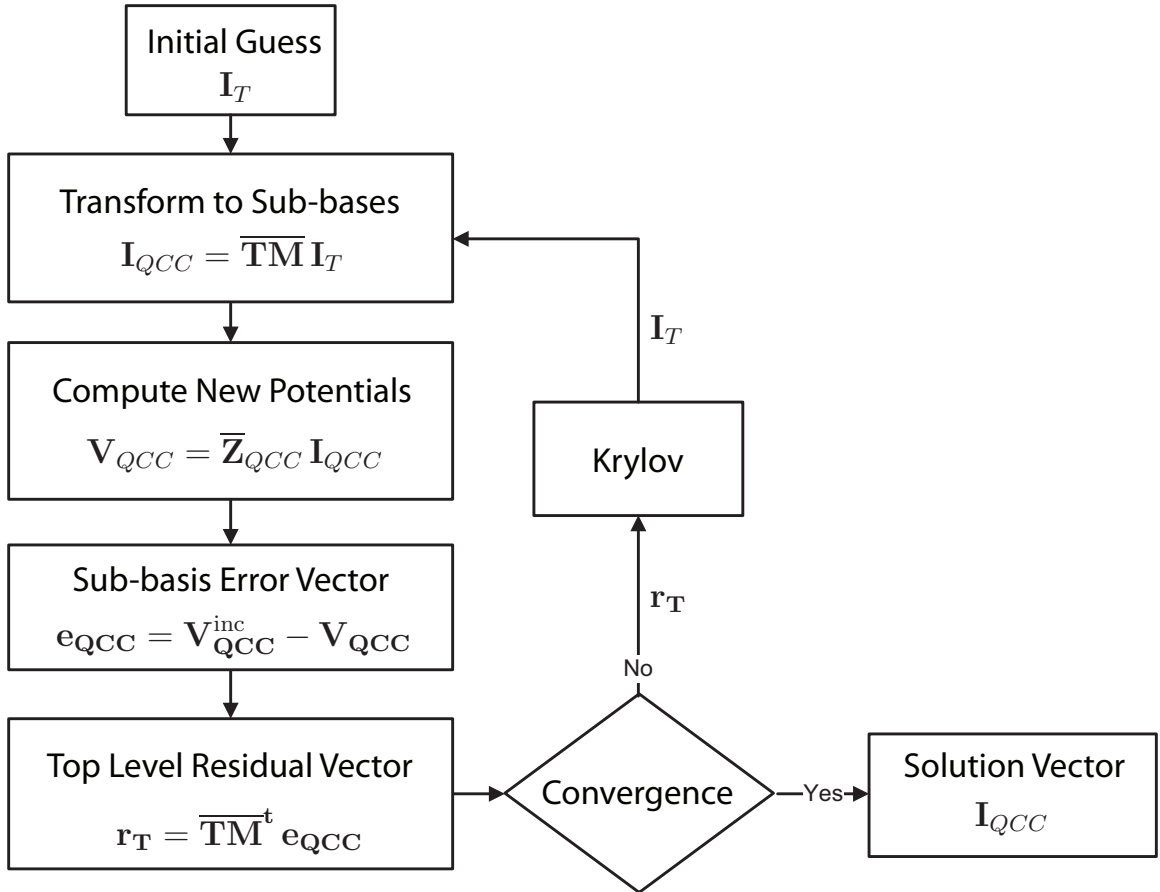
Initial Guess
$\mathbf{I}_T$

Transform to Sub-bases
$\mathbf{I}_{QCC} = \overline{\mathbf{TM}}\,\mathbf{I}_T$

Compute New Potentials
$\mathbf{V}_{QCC} = \overline{\mathbf{Z}}_{QCC}\,\mathbf{I}_{QCC}$

Sub-basis Error Vector
$\mathbf{e_{QCC}} = \mathbf{V}^{\mathrm{inc}}_{\mathbf{QCC}} - \mathbf{V_{QCC}}$

Top Level Residual Vector
$\mathbf{r_T} = \overline{\mathbf{TM}}^{\mathbf{t}}\,\mathbf{e_{QCC}}$

Convergence

Yes

Solution Vector
$\mathbf{I}_{QCC}$

No

$\mathbf{r_T}$

Krylov

$\mathbf{I}_T$